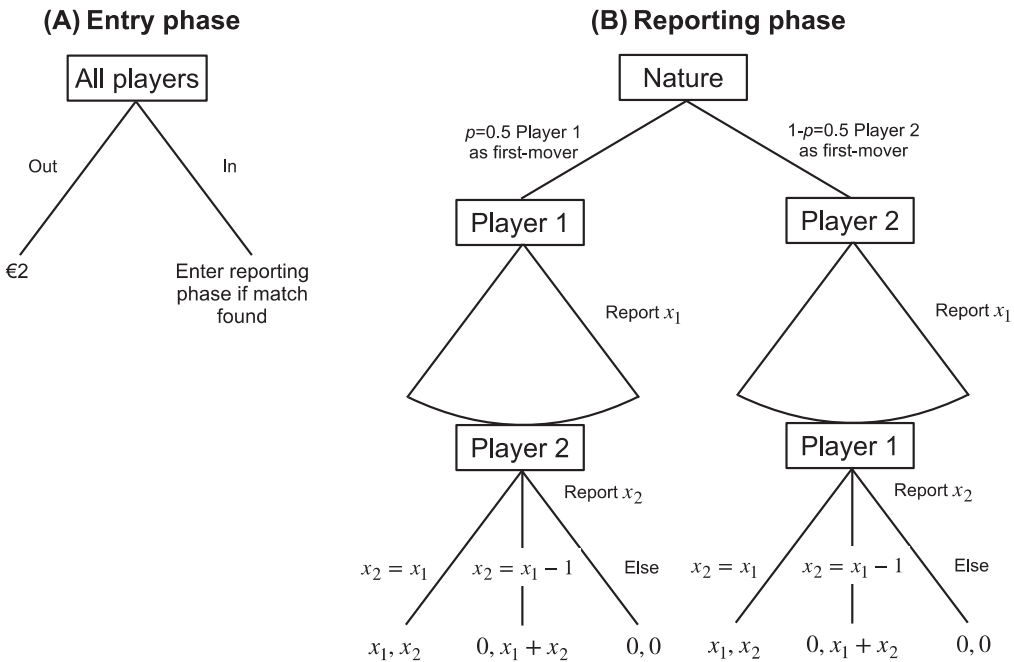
(A) Entry phase

All players

Out

In

€2

Enter reporting phase if match found

(B) Reporting phase

Nature

$p$=0.5 Player 1 as first-mover

1-$p$=0.5 Player 2 as first-mover

Player 1

Report $x_1$

Player 2

Report $x_2$

$x_2 = x_1$

$x_2 = x_1 - 1$

Else

$x_1, x_2$

$0, x_1 + x_2$

$0, 0$

Player 2

Report $x_1$

Player 1

Report $x_2$

$x_2 = x_1$

$x_2 = x_1 - 1$

Else

$x_1, x_2$

$0, x_1 + x_2$

$0, 0$